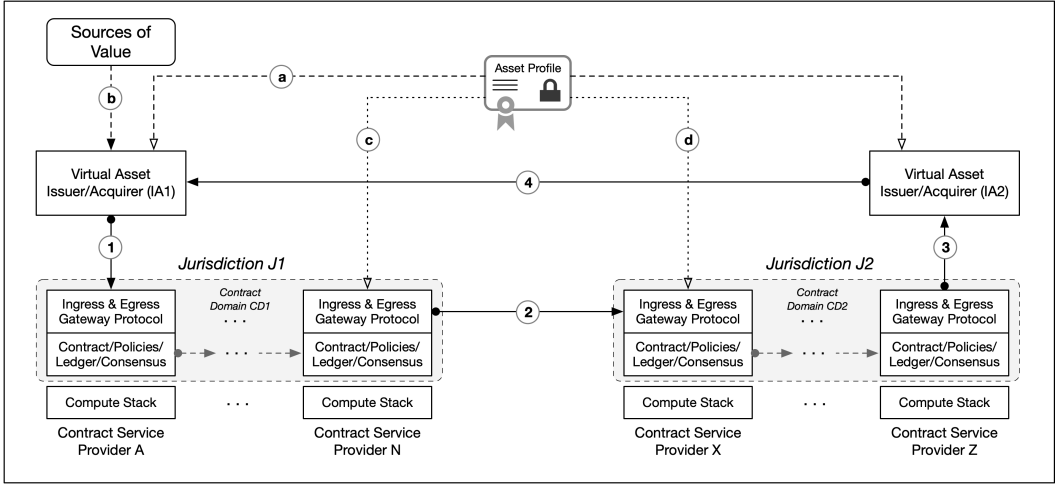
Sources of Value

a

Asset Profile

b

c

d

Virtual Asset Issuer/Acquirer (IA1)

4

Virtual Asset Issuer/Acquirer (IA2)

1

3

Jurisdiction J1

Jurisdiction J2

Ingress & Egress Gateway Protocol

Contract/Policies/ Ledger/Consensus

Contract Domain CD1

. . .

Ingress & Egress Gateway Protocol

Contract/Policies/ Ledger/Consensus

2

Ingress & Egress Gateway Protocol

Contract/Policies/ Ledger/Consensus

Contract Domain CD2

. . .

Ingress & Egress Gateway Protocol

Contract/Policies/ Ledger/Consensus

Compute Stack

. . .

Compute Stack

Compute Stack

. . .

Compute Stack

Contract Service Provider A

Contract Service Provider N

Contract Service Provider X

Contract Service Provider Z